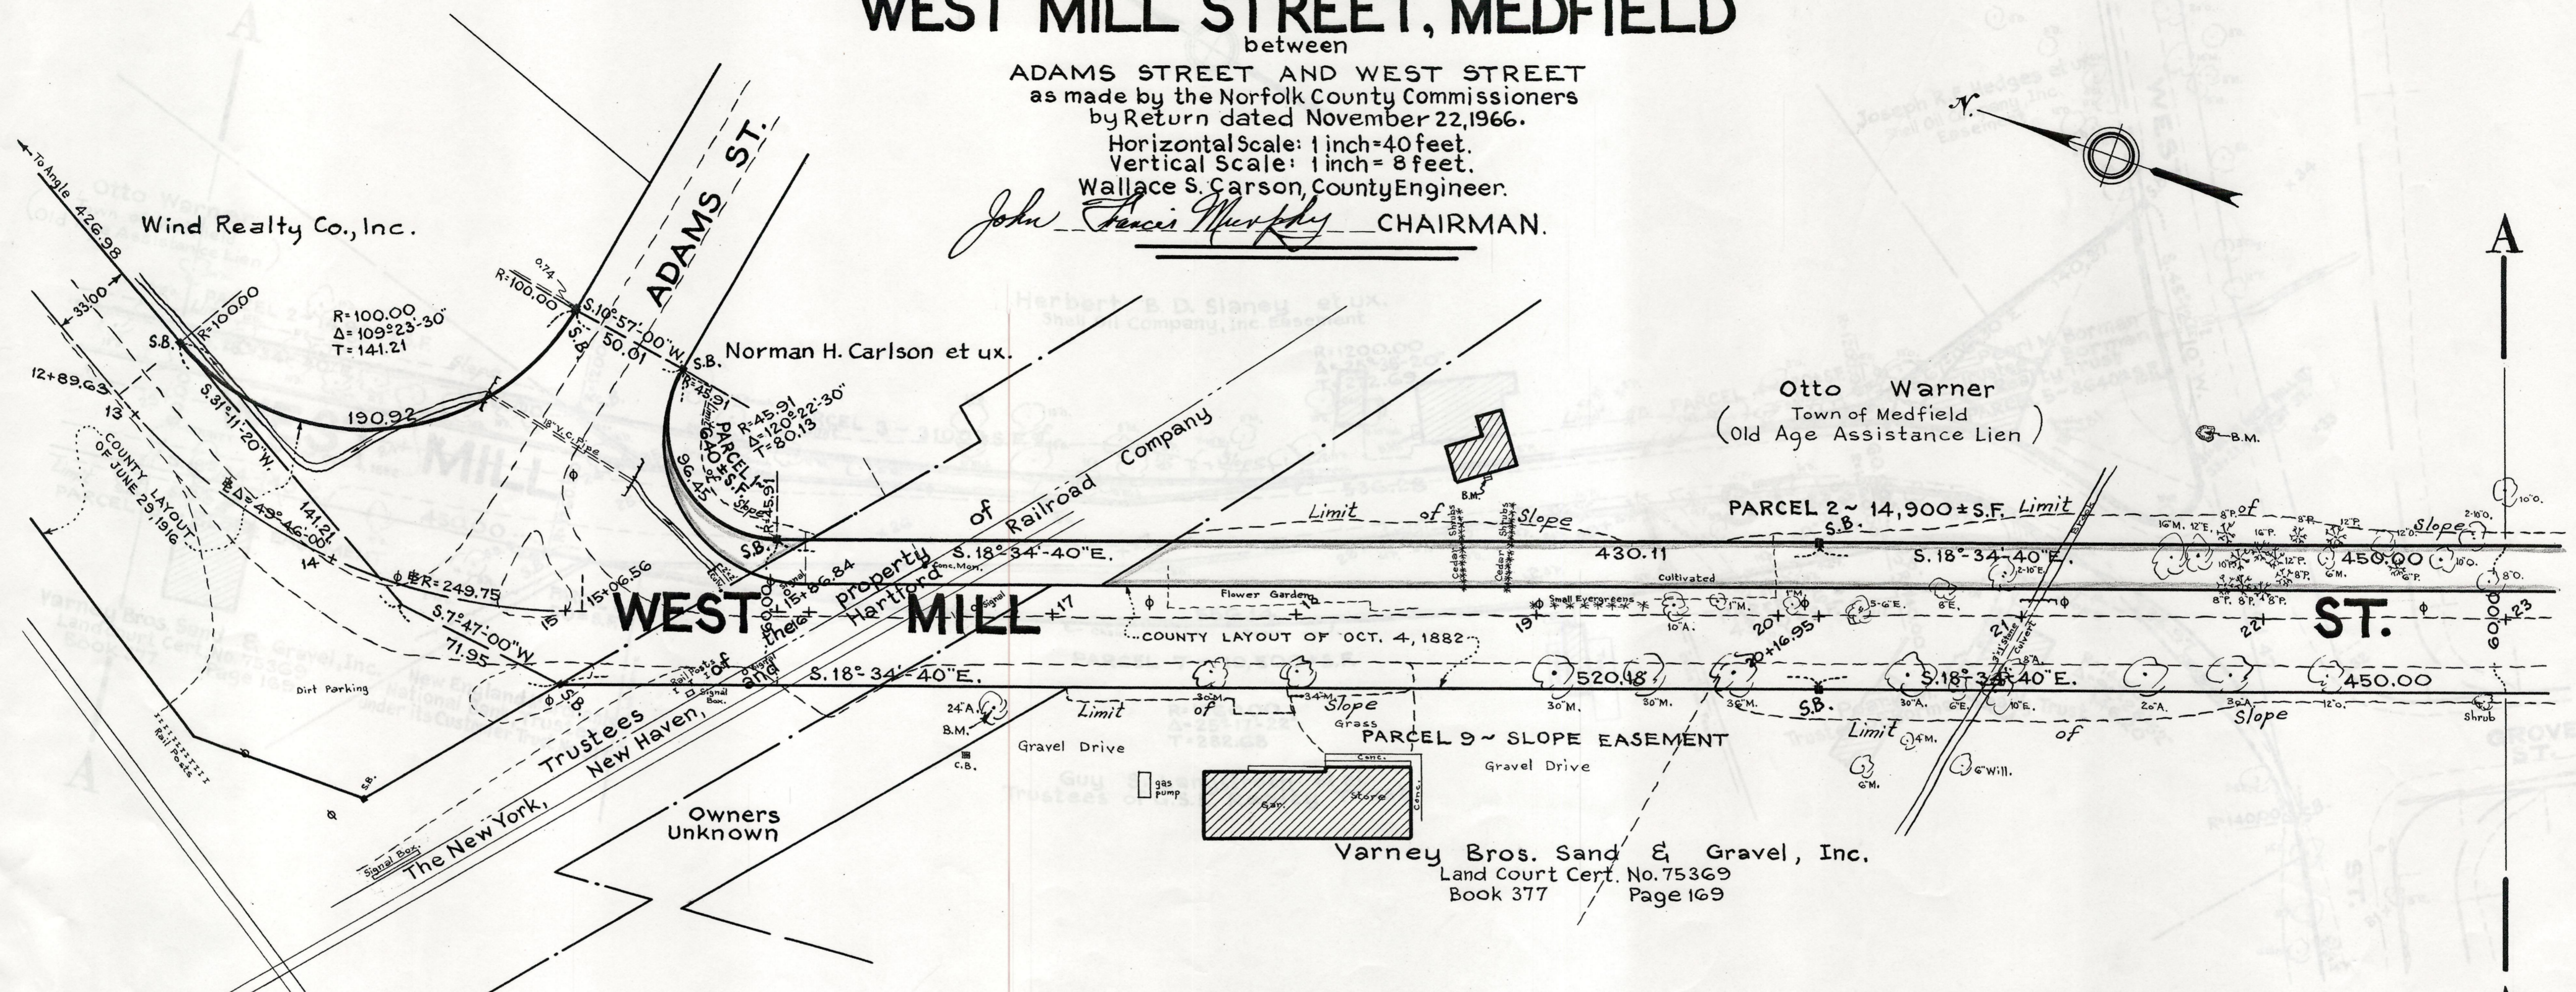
WEST MILL STREET, MEDFIELD
between
ADAMS STREET AND WEST STREET
as made by the Norfolk County Commissioners
by Return dated November 22, 1966.
Horizontal Scale: 1 inch=40 feet.
Vertical Scale: 1 inch= 8 feet.
Wallace S. Carson, County Engineer.
John Francis Murphy CHAIRMAN.

N

A

A

To Angle 426.98

Wind Realty Co., Inc.

33.00

S.B.

R=100.00

R=100.00
Δ=109°23'-30"
T=141.21

12+89.63

13

S.31°-11'-20"W.

190.92

COUNTY LAYOUT OF JUNE 29, 1916

Δ=49°-46'-00"

141.21

14

R=249.75

S.7°-47'-00"W.

71.95

15

15+06.56

S.B.

Dirt Parking

Rail Posts

S.B.

Signal Box

The New York, New Haven, and Hartford Railroad Company

Trustees of the property of

Owners Unknown

0.74

R=100.00

S.10°-57'-00"W.

50.01

S.B.

ADAMS ST.

Norman H. Carlson et ux.

S.B.

R=45.91
Δ=120°-22'-30"
T=80.13

PARCEL 1 ~ 640±S.F.

96.45

S.B.

15+86.84

60.00

WEST MILL ST.

S.18°-34'-40"E.

S.18°-34'-40"E.

17

Conc. Mon.

Signal

Signal Box

24"A.

B.M.

C.B.

Gravel Drive

gas pump

Limit of Slope

Grass

PARCEL 9 ~ SLOPE EASEMENT

Gar.

Store

Conc.

Gravel Drive

Varney Bros. Sand & Gravel, Inc.
Land Court Cert. No. 75369
Book 377 Page 169

COUNTY LAYOUT OF OCT. 4, 1882

Flower Garden

18

Small Evergreens

19

Cedar Shrubs

Cedar Shrubs

Limit of Slope

B.M.

430.11

Cultivated

520.48

30"M.

30"M.

36"M.

20

20+16.95

S.B.

PARCEL 2 ~ 14,900±S.F. Limit of Slope

S.18°-34'-40"E.

450.00

S.18°-34'-40"E.

450.00

Otto Warner
Town of Medfield
(Old Age Assistance Lien)

B.M.

21

Culvert

22

23

60.00

Limit of Slope

6"Will.

Shrub